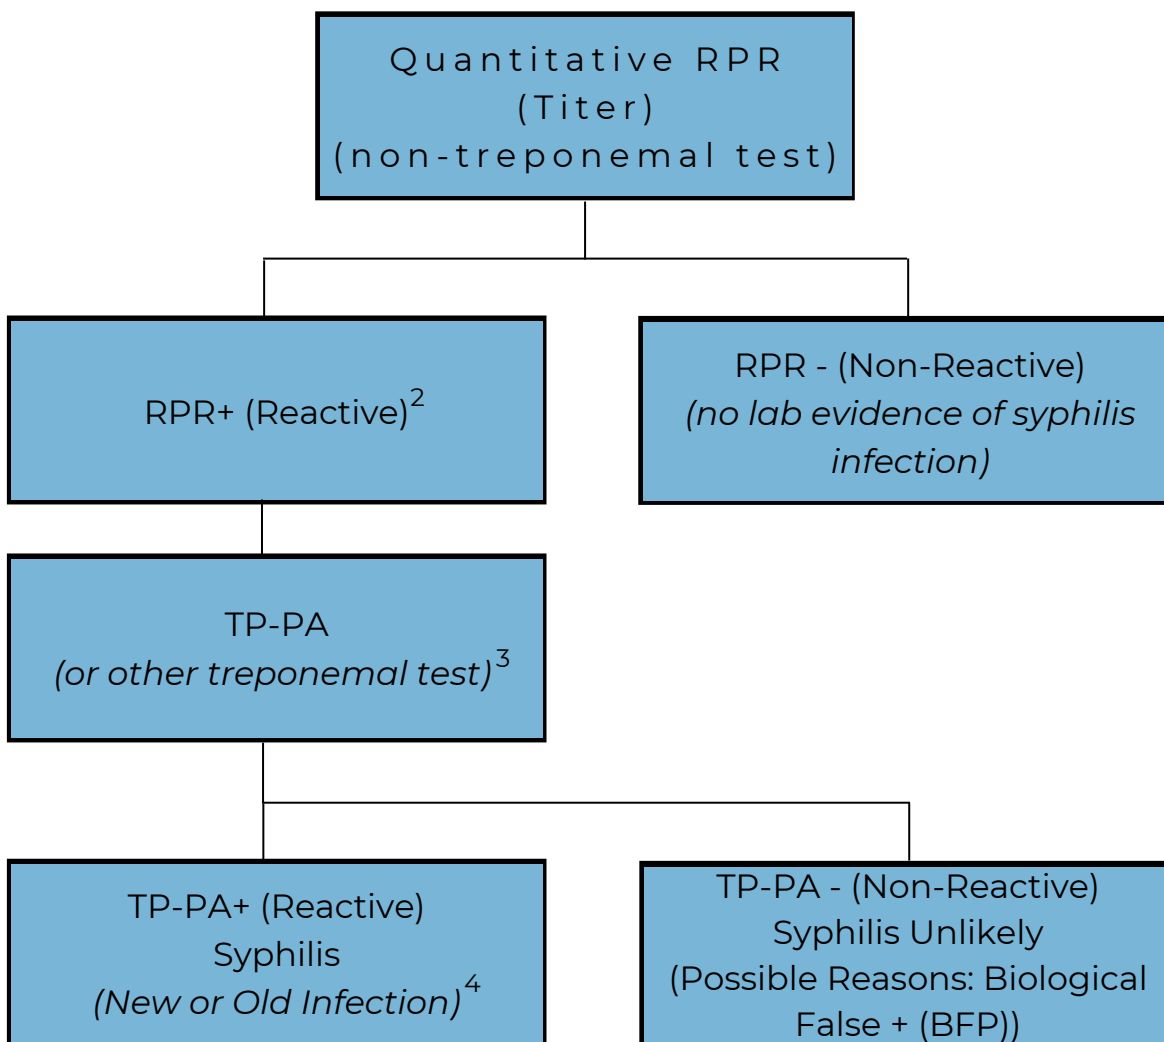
Quantitative RPR
(Titer)
(non-treponemal test)

RPR+ (Reactive)$^2$

RPR - (Non-Reactive)
(no lab evidence of syphilis infection)

TP-PA
(or other treponemal test)$^3$

TP-PA+ (Reactive)
Syphilis
(New or Old Infection)$^4$

TP-PA - (Non-Reactive)
Syphilis Unlikely
(Possible Reasons: Biological False + (BFP))